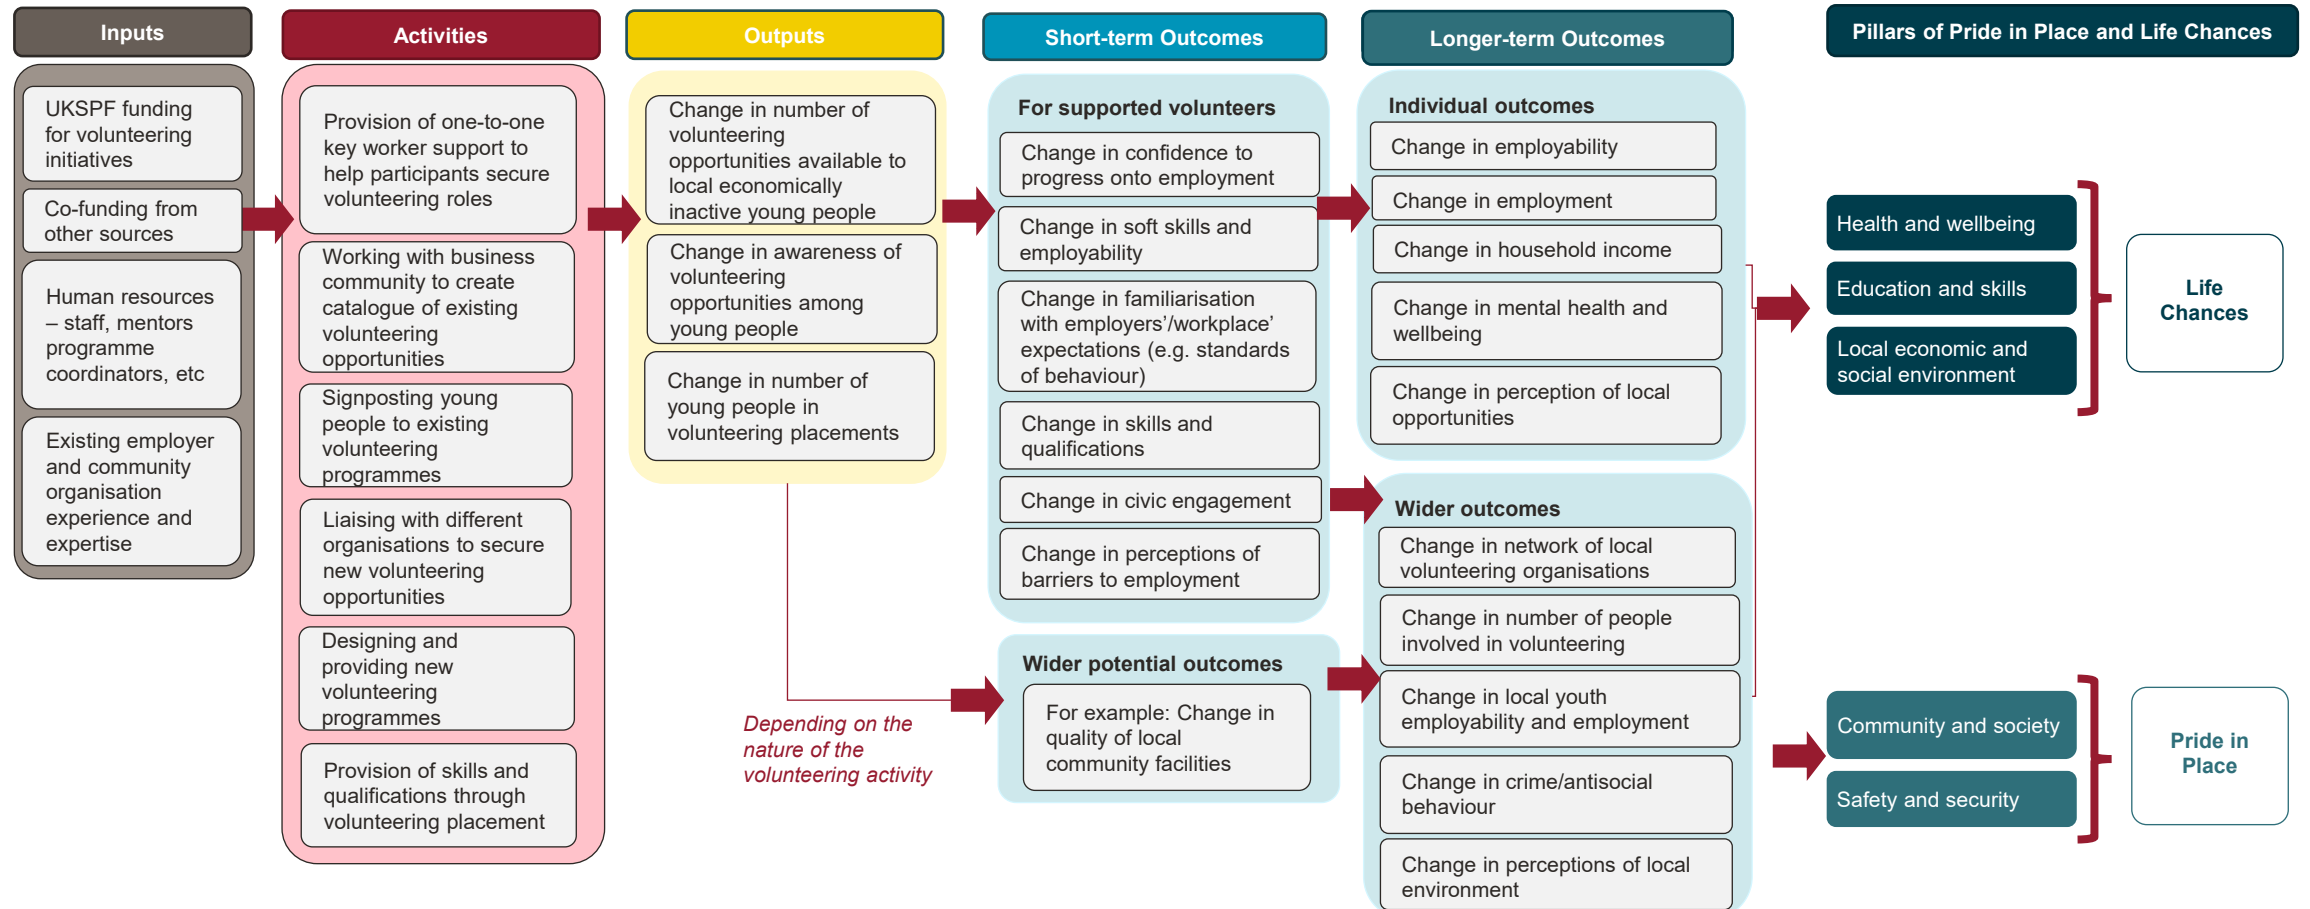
Inputs

UKSPF funding for volunteering initiatives

Co-funding from other sources

Human resources – staff, mentors programme coordinators, etc

Existing employer and community organisation experience and expertise

Activities

Provision of one-to-one key worker support to help participants secure volunteering roles

Working with business community to create catalogue of existing volunteering opportunities

Signposting young people to existing volunteering programmes

Liaising with different organisations to secure new volunteering opportunities

Designing and providing new volunteering programmes

Provision of skills and qualifications through volunteering placement

Outputs

Change in number of volunteering opportunities available to local economically inactive young people

Change in awareness of volunteering opportunities among young people

Change in number of young people in volunteering placements

Depending on the nature of the volunteering activity

Short-term Outcomes

For supported volunteers

Change in confidence to progress onto employment

Change in soft skills and employability

Change in familiarisation with employers'/workplace' expectations (e.g. standards of behaviour)

Change in skills and qualifications

Change in civic engagement

Change in perceptions of barriers to employment

Wider potential outcomes

For example: Change in quality of local community facilities

Longer-term Outcomes

Individual outcomes

Change in employability

Change in employment

Change in household income

Change in mental health and wellbeing

Change in perception of local opportunities

Wider outcomes

Change in network of local volunteering organisations

Change in number of people involved in volunteering

Change in local youth employability and employment

Change in crime/antisocial behaviour

Change in perceptions of local environment

Pillars of Pride in Place and Life Chances

Health and wellbeing

Education and skills

Local economic and social environment

Life Chances

Community and society

Safety and security

Pride in Place